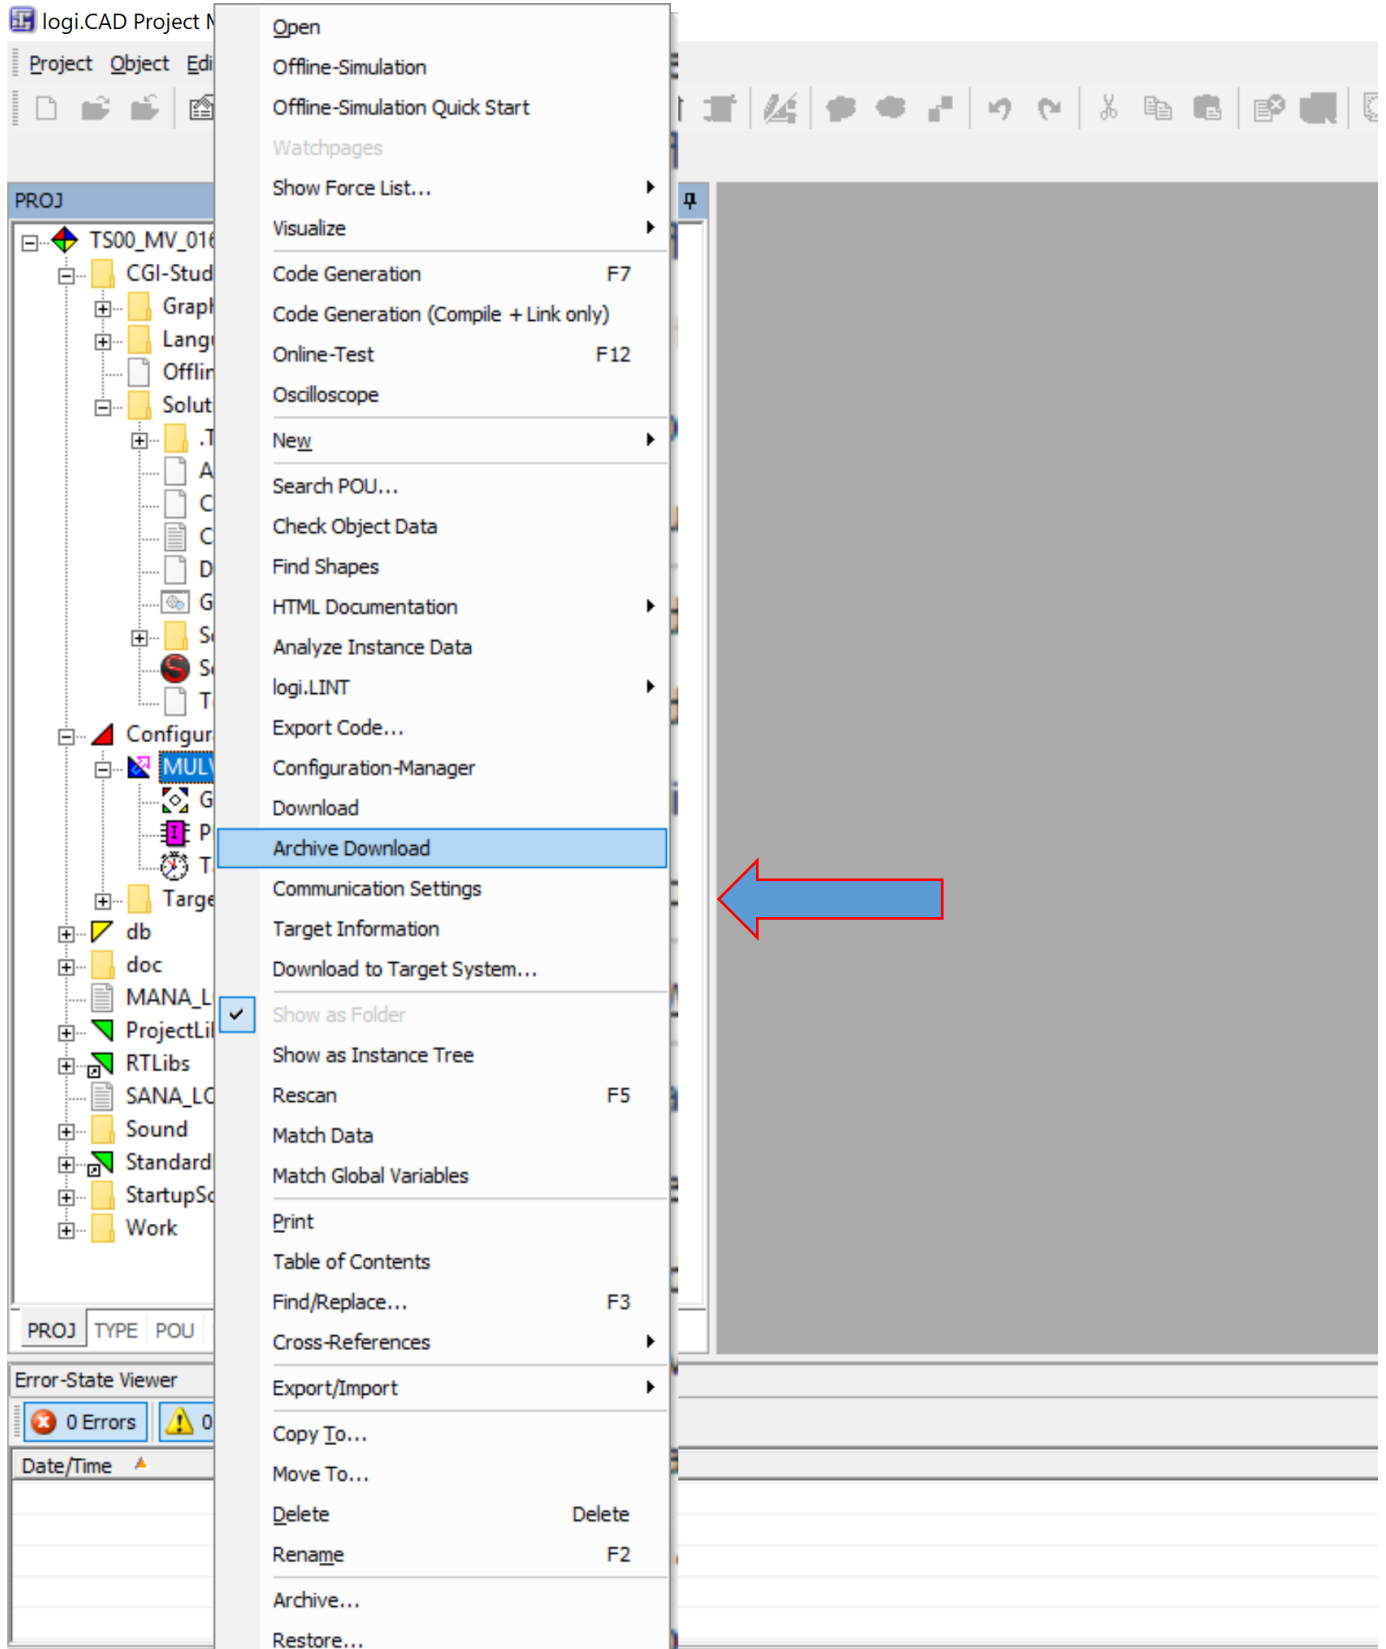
logi.CAD Project M

Project Object Edi

PROJ

TS00_MV_016
CGI-Stud
Graph
Lang
Offlin
Solut
.T
A
C
C
D
G
S
S
T
Configur
MULV
G
P
T
Targe
db
doc
MANA_L
ProjectLi
RTLibs
SANA_LC
Sound
Standard
StartupSc
Work

PROJ TYPE POU

Error-State Viewer

0 Errors 0

Date/Time

Open
Offline-Simulation
Offline-Simulation Quick Start
Watchpages
Show Force List...
Visualize
Code Generation F7
Code Generation (Compile + Link only)
Online-Test F12
Oscilloscope
New
Search POU...
Check Object Data
Find Shapes
HTML Documentation
Analyze Instance Data
logi.LINT
Export Code...
Configuration-Manager
Download
Archive Download
Communication Settings
Target Information
Download to Target System...
Show as Folder
Show as Instance Tree
Rescan F5
Match Data
Match Global Variables
Print
Table of Contents
Find/Replace... F3
Cross-References
Export/Import
Copy To...
Move To...
Delete Delete
Rename F2
Archive...
Restore...